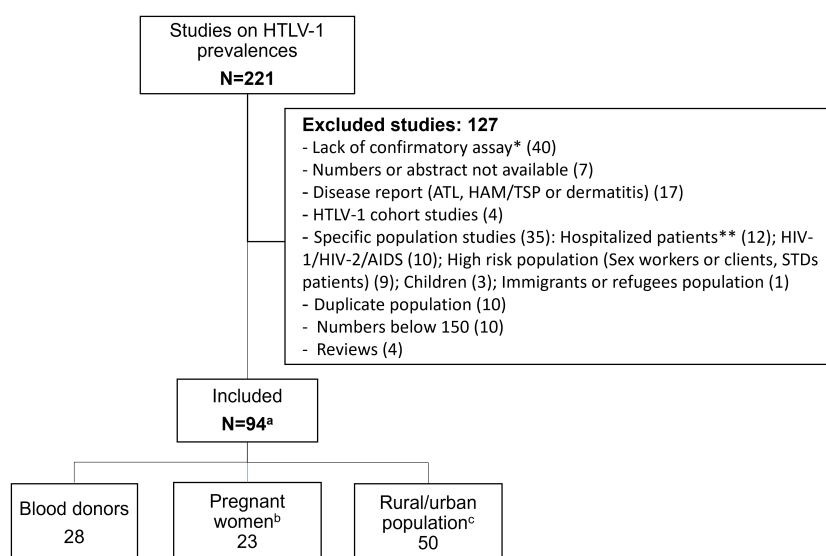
Studies on HTLV-1 prevalences
N=221

Excluded studies: 127
- Lack of confirmatory assay* (40)
- Numbers or abstract not available (7)
- Disease report (ATL, HAM/TSP or dermatitis) (17)
- HTLV-1 cohort studies (4)
- Specific population studies (35): Hospitalized patients** (12); HIV-1/HIV-2/AIDS (10); High risk population (Sex workers or clients, STDs patients) (9); Children (3); Immigrants or refugees population (1)
- Duplicate population (10)
- Numbers below 150 (10)
- Reviews (4)

Included
N=94$^a$

Blood donors
28

Pregnant women$^b$
23

Rural/urban population$^c$
50